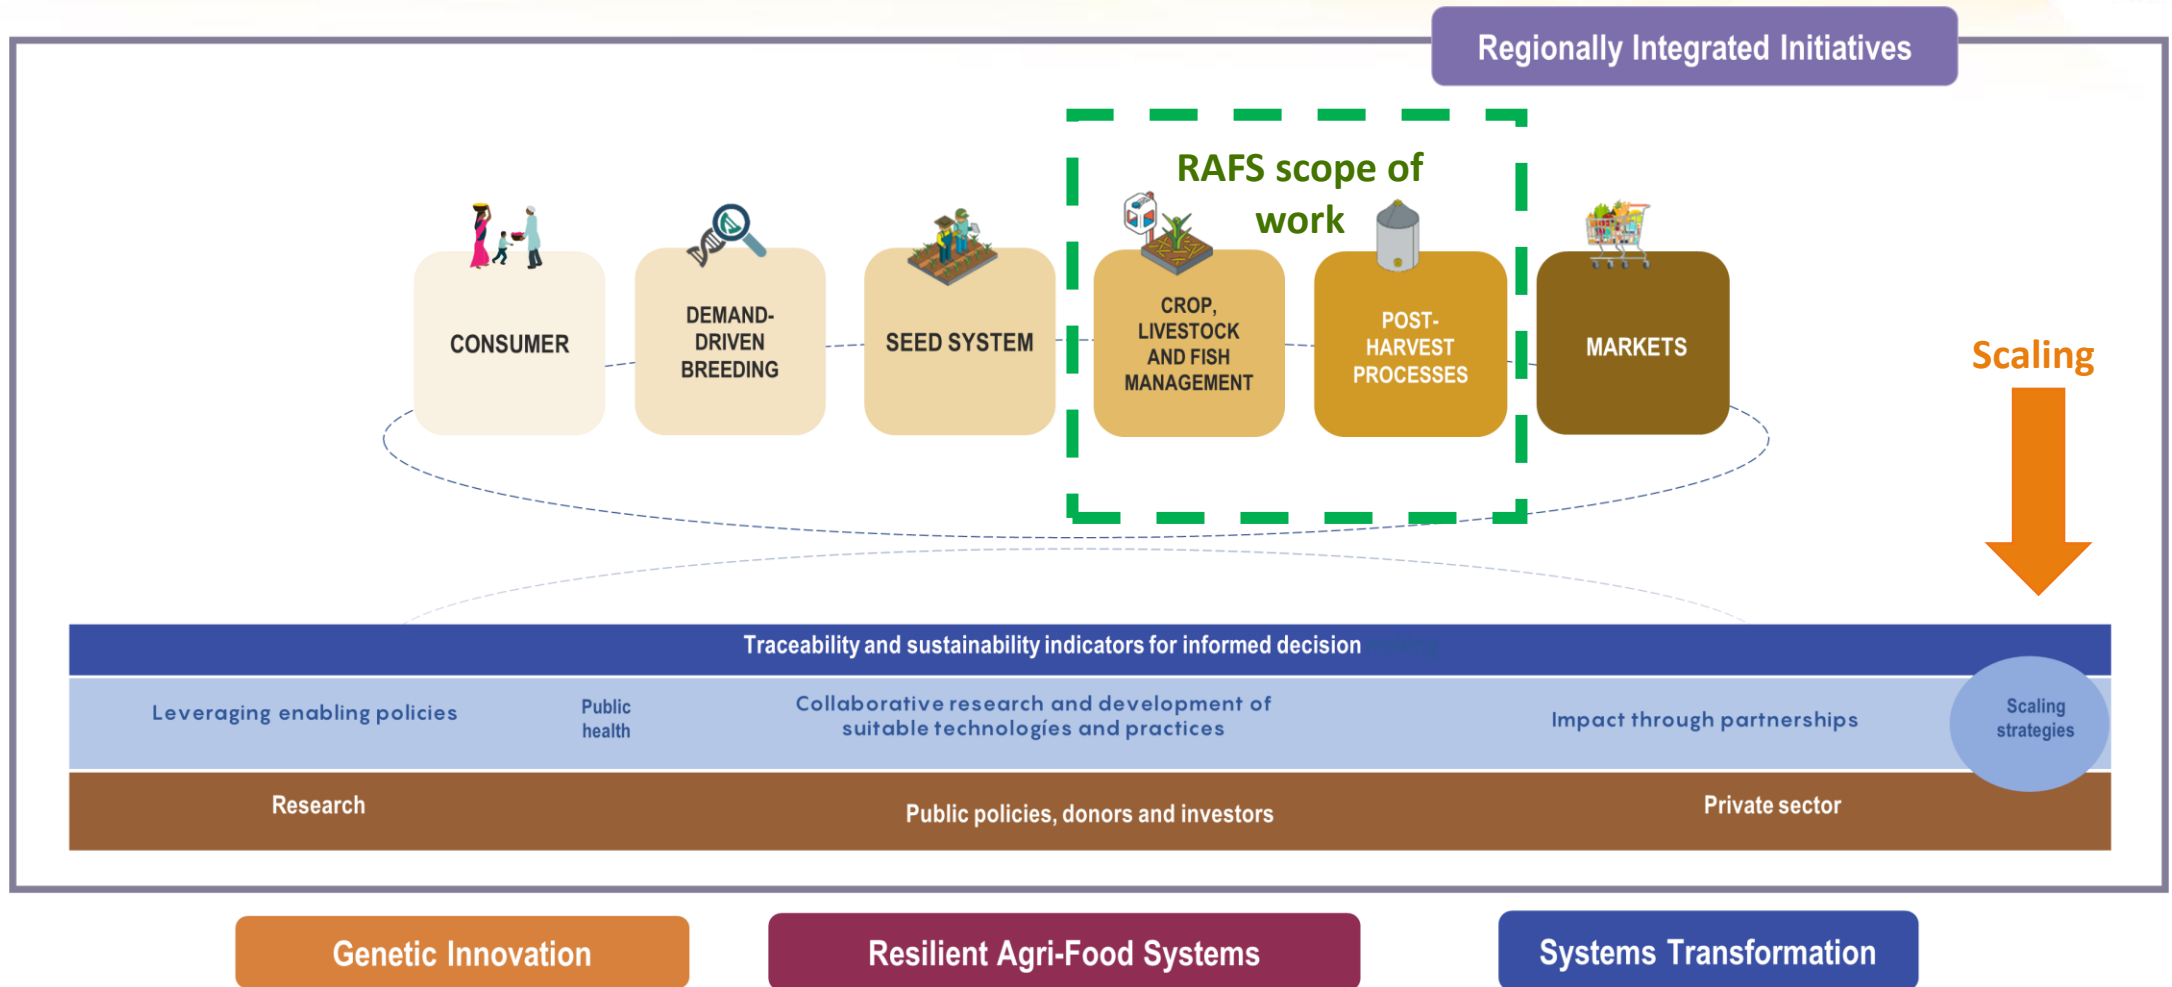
Regionally Integrated Initiatives

RAFS scope of work

CONSUMER

DEMAND-DRIVEN BREEDING

SEED SYSTEM

CROP, LIVESTOCK AND FISH MANAGEMENT

POST-HARVEST PROCESSES

MARKETS

Scaling

Traceability and sustainability indicators for informed decision

Leveraging enabling policies

Public health

Collaborative research and development of suitable technologies and practices

Impact through partnerships

Scaling strategies

Research

Public policies, donors and investors

Private sector

Genetic Innovation

Resilient Agri-Food Systems

Systems Transformation